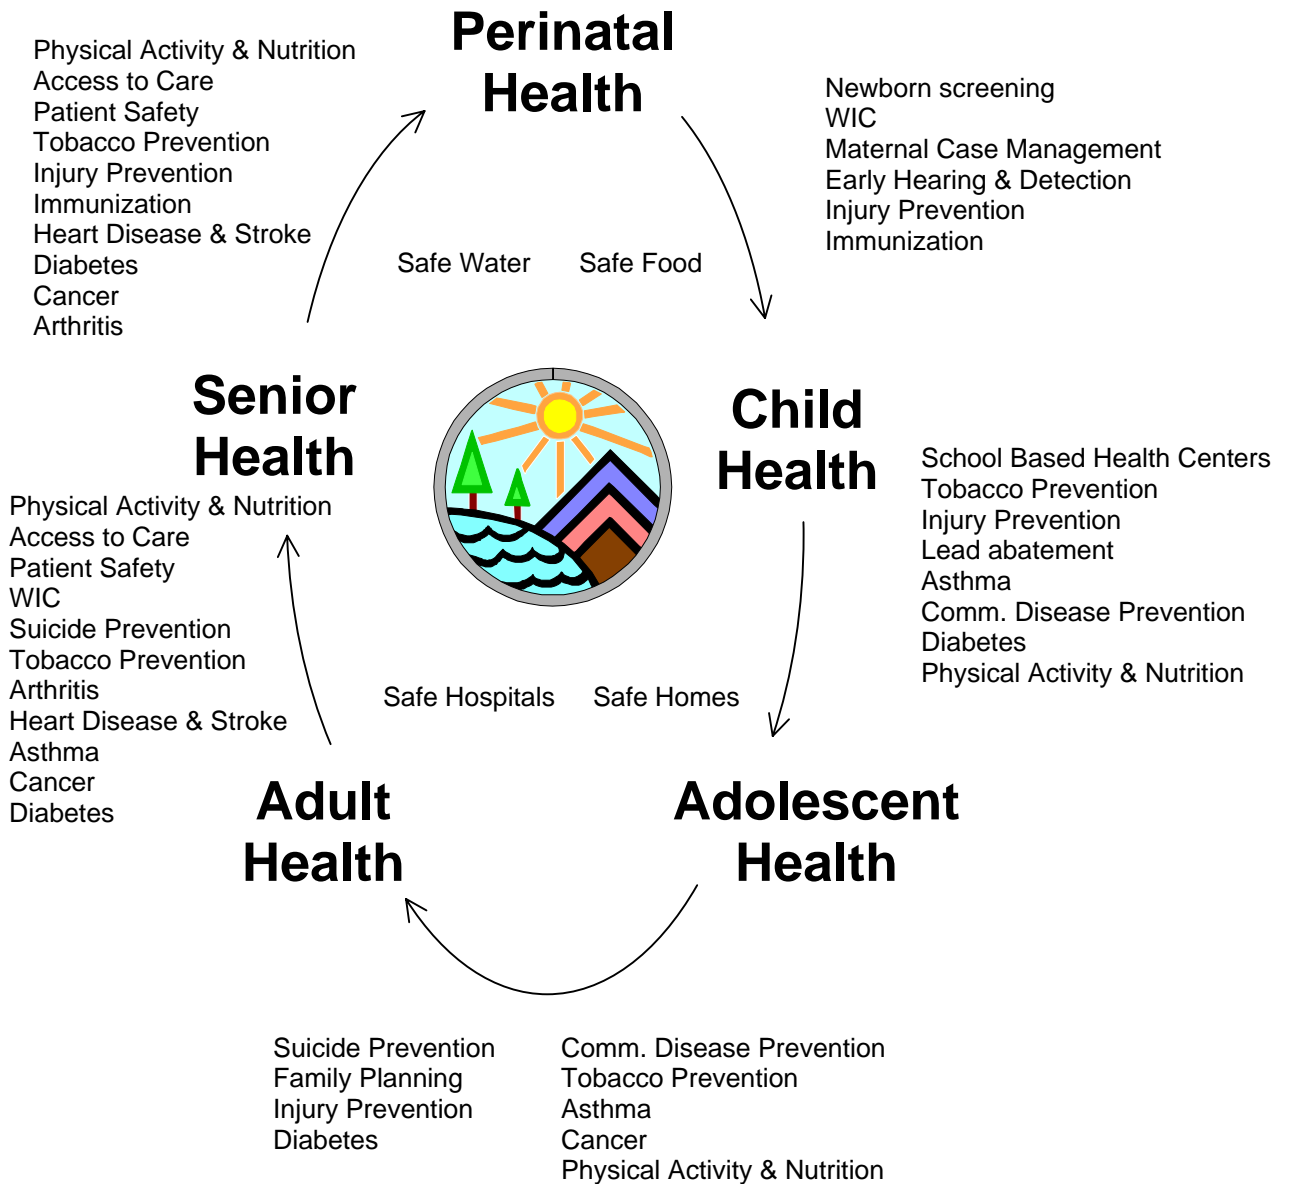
Physical Activity & Nutrition
Access to Care
Patient Safety
Tobacco Prevention
Injury Prevention
Immunization
Heart Disease & Stroke
Diabetes
Cancer
Arthritis

Perinatal Health

Newborn screening
WIC
Maternal Case Management
Early Hearing & Detection
Injury Prevention
Immunization

Safe Water

Safe Food

Senior Health

Child Health

School Based Health Centers
Tobacco Prevention
Injury Prevention
Lead abatement
Asthma
Comm. Disease Prevention
Diabetes
Physical Activity & Nutrition

Physical Activity & Nutrition
Access to Care
Patient Safety
WIC
Suicide Prevention
Tobacco Prevention
Arthritis
Heart Disease & Stroke
Asthma
Cancer
Diabetes

Safe Hospitals

Safe Homes

Adult Health

Adolescent Health

Suicide Prevention
Family Planning
Injury Prevention
Diabetes

Comm. Disease Prevention
Tobacco Prevention
Asthma
Cancer
Physical Activity & Nutrition